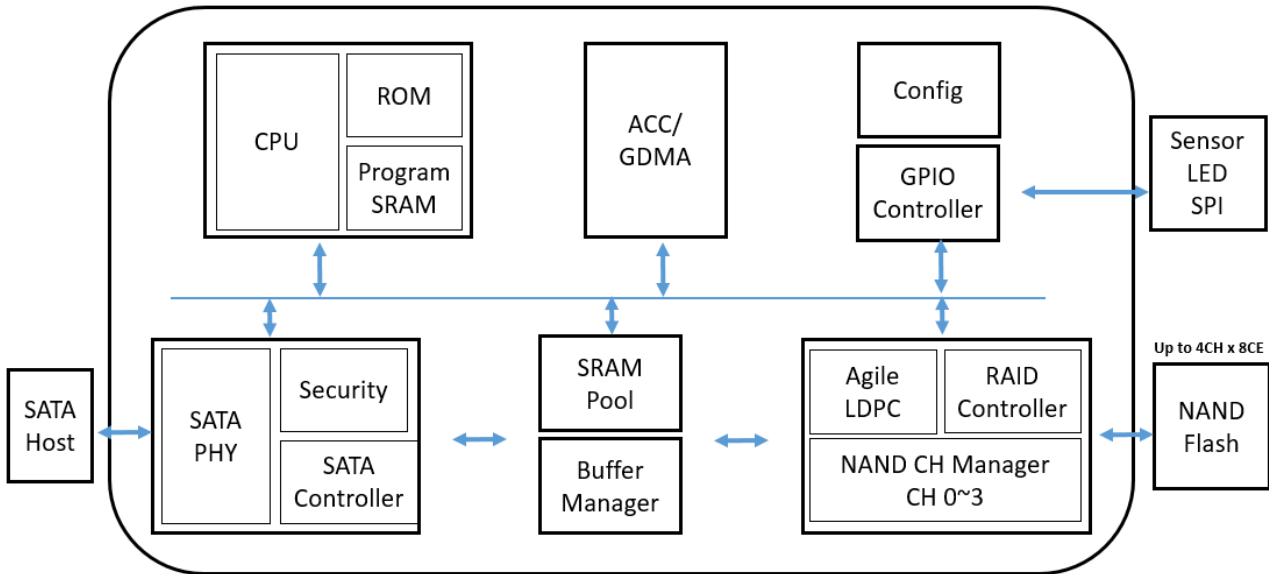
CPU
ROM
Program SRAM
ACC/ GDMA
Config
GPIO Controller
Sensor LED SPI
SATA Host
SATA PHY
Security
SATA Controller
SRAM Pool
Buffer Manager
Agile LDPC
RAID Controller
NAND CH Manager CH 0~3
Up to 4CH x 8CE
NAND Flash